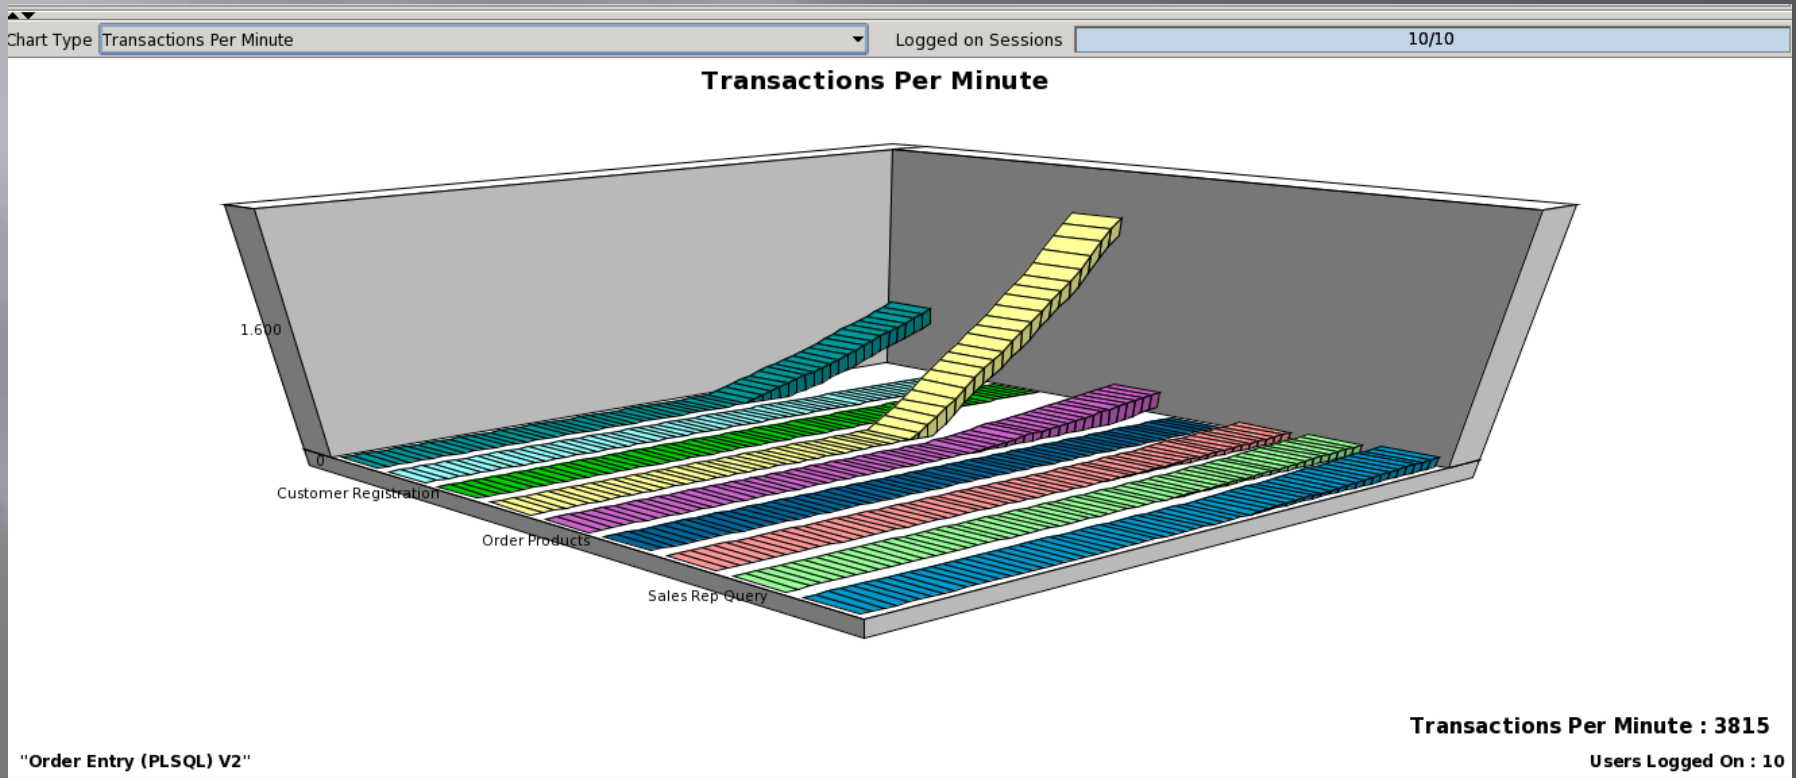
Chart Type Transactions Per Minute

Logged on Sessions 10/10

Transactions Per Minute

1.600

0

Customer Registration

Order Products

Sales Rep Query

Transactions Per Minute : 3815

"Order Entry (PLSQL) V2"

Users Logged On : 10